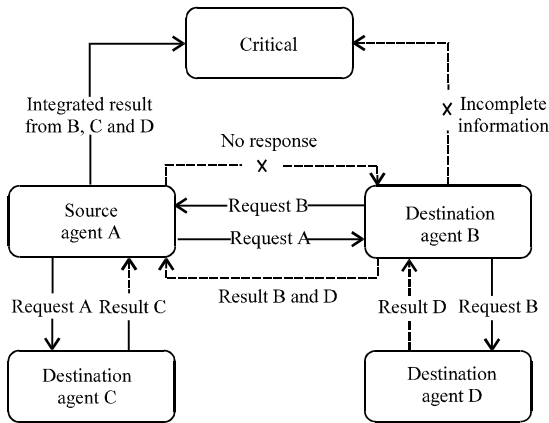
Critical

Integrated result from B, C and D

Incomplete information

No response

Source agent A

Request B

Request A

Destination agent B

Result B and D

Request A

Result C

Result D

Request B

Destination agent C

Destination agent D